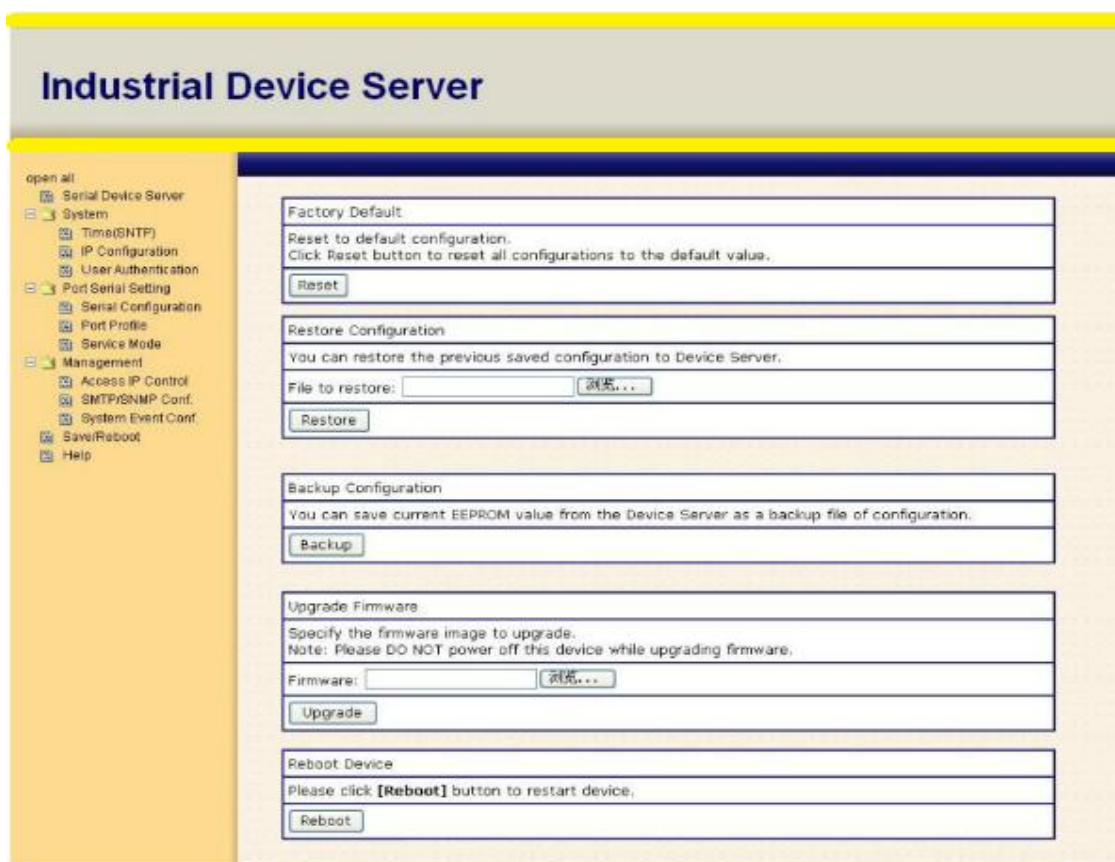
Industrial Device Server

open all
Serial Device Server
System
Time(SNTP)
IP Configuration
User Authentication
Port Serial Setting
Serial Configuration
Port Profile
Service Mode
Management
Access IP Control
SMTP/SNMP Conf.
System Event Conf.
Save/Reboot
Help

Factory Default
Reset to default configuration.
Click Reset button to reset all configurations to the default value.
Reset

Restore Configuration
You can restore the previous saved configuration to Device Server.
File to restore: 浏览...
Restore

Backup Configuration
You can save current EEPROM value from the Device Server as a backup file of configuration.
Backup

Upgrade Firmware
Specify the firmware image to upgrade.
Note: Please DO NOT power off this device while upgrading firmware.
Firmware: 浏览...
Upgrade

Reboot Device
Please click **[Reboot]** button to restart device.
Reboot